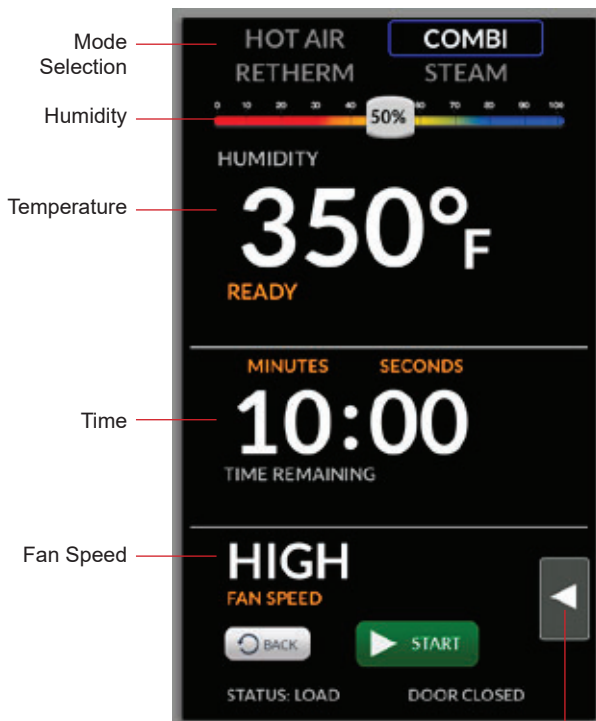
Mode Selection

HOT AIR
COMBI
RETHERM
STEAM

Humidity

0 10 20 30 40 50% 60 70 80 90 100

HUMIDITY

Temperature

350°F

READY

MINUTES
SECONDS

Time

10:00

TIME REMAINING

Fan Speed

HIGH

FAN SPEED

BACK
START

STATUS: LOAD
DOOR CLOSED